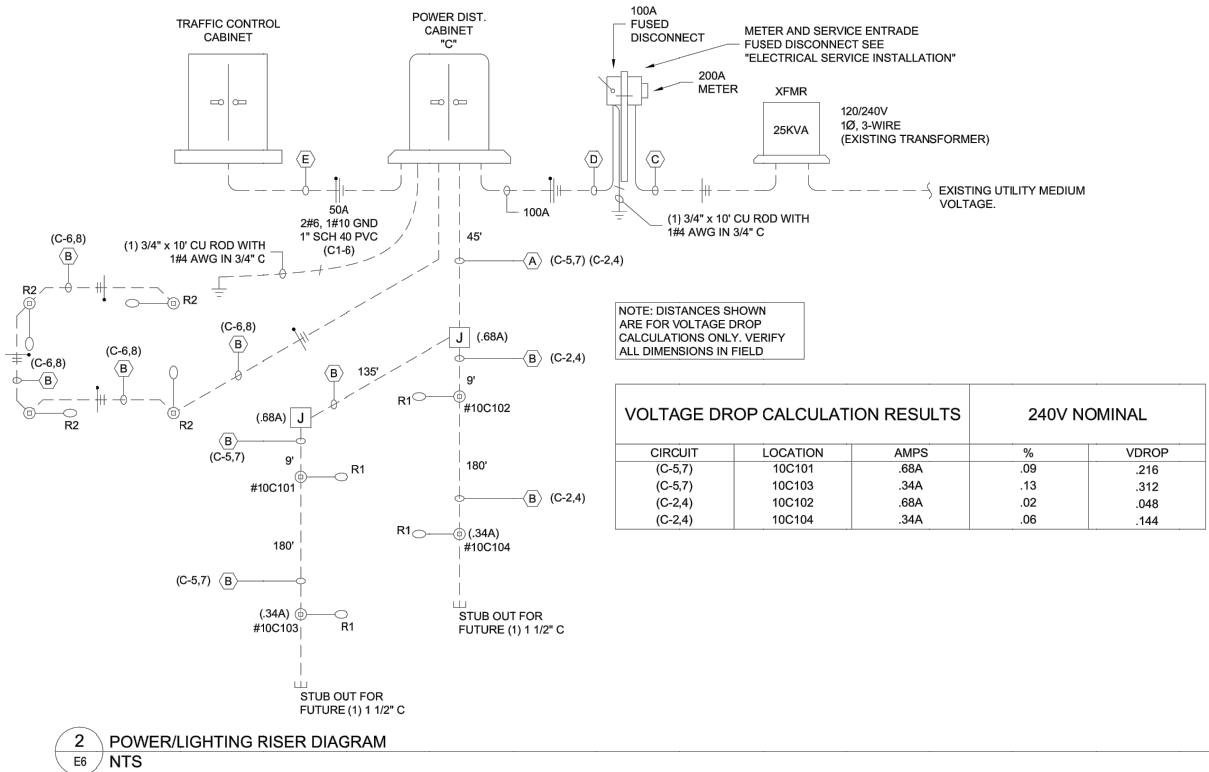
TRAFFIC CONTROL CABINET

POWER DIST. CABINET "C"

100A FUSED DISCONNECT

METER AND SERVICE ENTRADE FUSED DISCONNECT SEE "ELECTRICAL SERVICE INSTALLATION"

200A METER

XFMR

25KVA

120/240V
1Ø, 3-WIRE
(EXISTING TRANSFORMER)

E

D

C

50A
2#6, 1#10 GND
1" SCH 40 PVC
(C1-6)

100A

EXISTING UTILITY MEDIUM VOLTAGE.

(1) 3/4" x 10' CU ROD WITH 1#4 AWG IN 3/4" C

(1) 3/4" x 10' CU ROD WITH 1#4 AWG IN 3/4" C

45'

A (C-5,7) (C-2,4)

(C-6,8)
B

R2

R2

R2

(C-6,8)
B

(C-6,8)
B

(C-6,8)
B

R2

R2

NOTE: DISTANCES SHOWN ARE FOR VOLTAGE DROP CALCULATIONS ONLY. VERIFY ALL DIMENSIONS IN FIELD

J (.68A)

B (C-2,4)

B 135'

9'

R1 #10C102

(.68A) J

B (C-5,7)

9'

R1 #10C101

180'

B (C-2,4)

R1 (.34A) #10C104

180'

(C-5,7) B

(.34A) #10C103 R1

STUB OUT FOR FUTURE (1) 1 1/2" C

STUB OUT FOR FUTURE (1) 1 1/2" C

| VOLTAGE DROP CALCULATION RESULTS | | | 240V NOMINAL | |
|---|---|---|---|---|
| CIRCUIT | LOCATION | AMPS | % | VDROP |
| (C-5,7) | 10C101 | .68A | .09 | .216 |
| (C-5,7) | 10C103 | .34A | .13 | .312 |
| (C-2,4) | 10C102 | .68A | .02 | .048 |
| (C-2,4) | 10C104 | .34A | .06 | .144 |

2
E6
POWER/LIGHTING RISER DIAGRAM
NTS